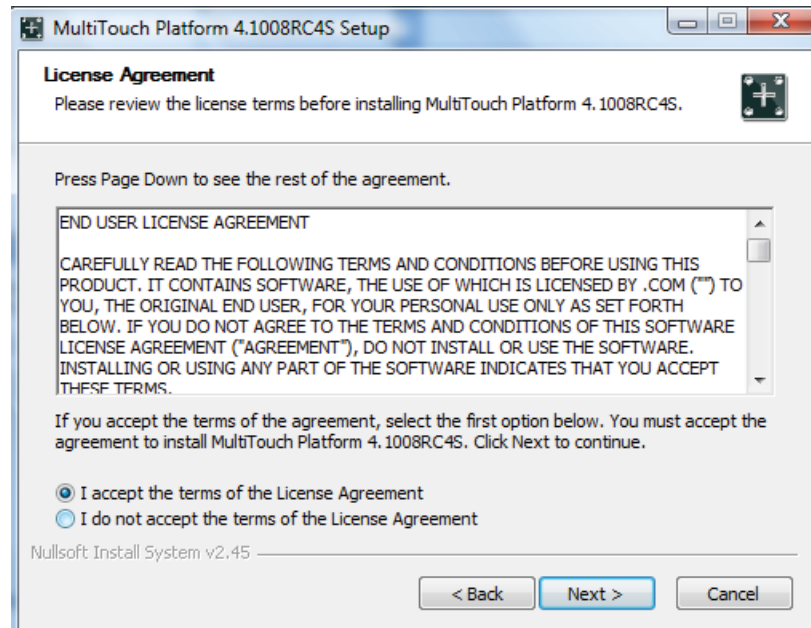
MultiTouch Platform 4.1008RC4S Setup

License Agreement

Please review the license terms before installing MultiTouch Platform 4. 1008RC4S.

Press Page Down to see the rest of the agreement.

END USER LICENSE AGREEMENT

CAREFULLY READ THE FOLLOWING TERMS AND CONDITIONS BEFORE USING THIS PRODUCT. IT CONTAINS SOFTWARE, THE USE OF WHICH IS LICENSED BY .COM ("") TO YOU, THE ORIGINAL END USER, FOR YOUR PERSONAL USE ONLY AS SET FORTH BELOW. IF YOU DO NOT AGREE TO THE TERMS AND CONDITIONS OF THIS SOFTWARE LICENSE AGREEMENT ("AGREEMENT"), DO NOT INSTALL OR USE THE SOFTWARE. INSTALLING OR USING ANY PART OF THE SOFTWARE INDICATES THAT YOU ACCEPT THESE TERMS.

If you accept the terms of the agreement, select the first option below. You must accept the agreement to install MultiTouch Platform 4. 1008RC4S. Click Next to continue.

I accept the terms of the License Agreement

I do not accept the terms of the License Agreement

Nullsoft Install System v2.45

< Back

Next >

Cancel